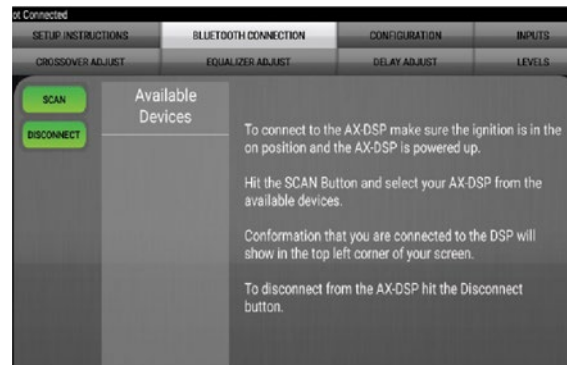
ot Connected

SETUP INSTRUCTIONS | BLUETOOTH CONNECTION | CONFIGURATION | INPUTS

CROSSOVER ADJUST | EQUALIZER ADJUST | DELAY ADJUST | LEVELS

SCAN

DISCONNECT

Available Devices

To connect to the AX-DSP make sure the ignition is in the on position and the AX-DSP is powered up.

Hit the SCAN Button and select your AX-DSP from the available devices.

Conformation that you are connected to the DSP will show in the top left corner of your screen.

To disconnect from the AX-DSP hit the Disconnect button.